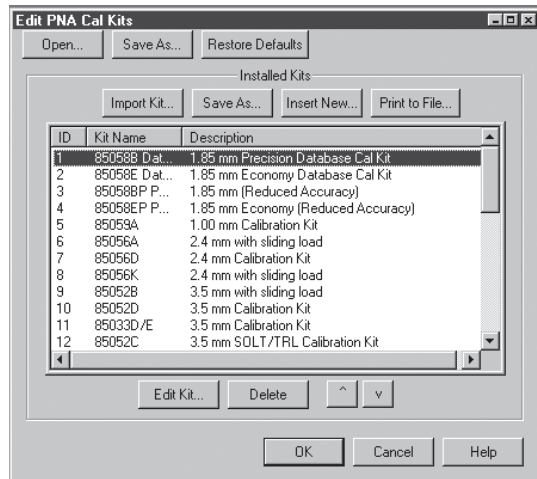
Edit PNA Cal Kits

Open... Save As... Restore Defaults

Installed Kits

Import Kit... Save As... Insert New... Print to File...

| ID | Kit Name | Description |
|---|---|---|
| 1 | 85058B Dat... | 1.85 mm Precision Database Cal Kit |
| 2 | 85058E Dat... | 1.85 mm Economy Database Cal Kit |
| 3 | 85058BP P... | 1.85 mm (Reduced Accuracy) |
| 4 | 85058EP P... | 1.85 mm Economy (Reduced Accuracy) |
| 5 | 85059A | 1.00 mm Calibration Kit |
| 6 | 85056A | 2.4 mm with sliding load |
| 7 | 85056D | 2.4 mm Calibration Kit |
| 8 | 85056K | 2.4 mm with sliding load |
| 9 | 85052B | 3.5 mm with sliding load |
| 10 | 85052D | 3.5 mm Calibration Kit |
| 11 | 85033D/E | 3.5 mm Calibration Kit |
| 12 | 85052C | 3.5 mm SOLT/TRL Calibration Kit |

Edit Kit... Delete ^ v

OK Cancel Help